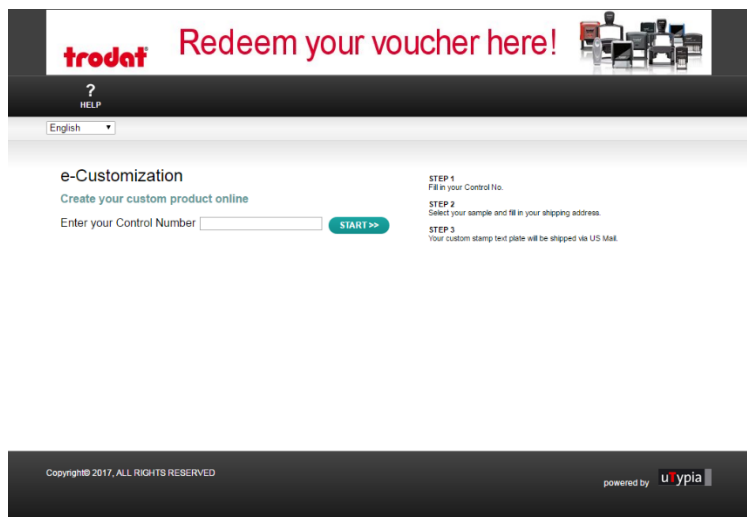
trodat® Redeem your voucher here!

?
HELP

English

e-Customization

Create your custom product online

Enter your Control Number START >>

STEP 1
Fill in your Control No.

STEP 2
Select your sample and fill in your shipping address.

STEP 3
Your custom stamp text plate will be shipped via US Mail.

Copyright© 2017, ALL RIGHTS RESERVED

powered by uTypia